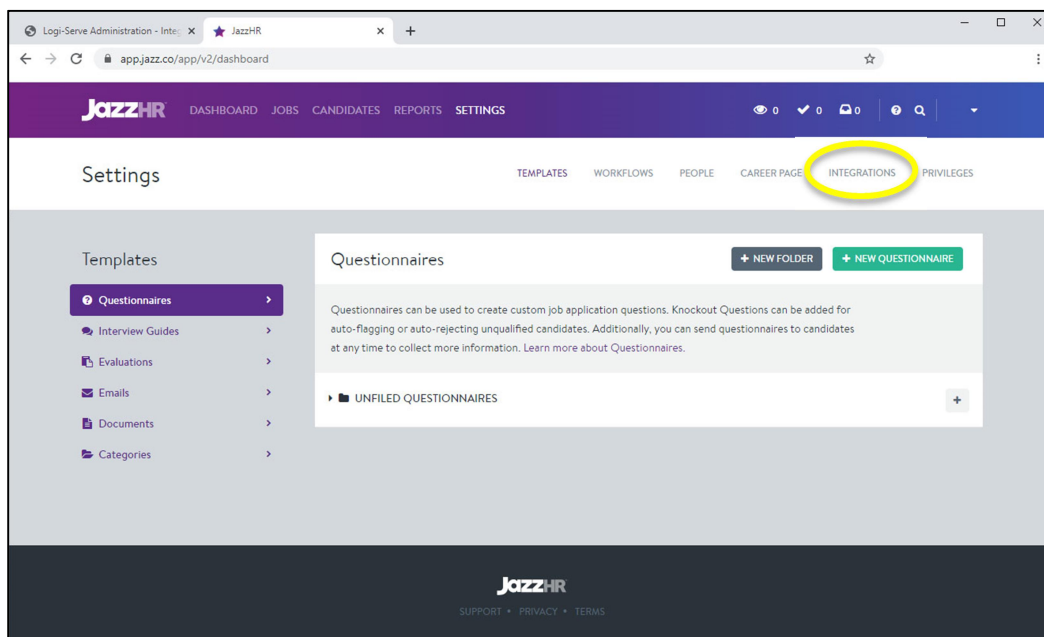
Logi-Serve Administration - Integ ×
JazzHR ×
+
app.jazz.co/app/v2/dashboard

JazzHR DASHBOARD JOBS CANDIDATES REPORTS SETTINGS
0 0 0

Settings
TEMPLATES WORKFLOWS PEOPLE CAREER PAGE INTEGRATIONS PRIVILEGES

Templates
Questionnaires
Interview Guides
Evaluations
Emails
Documents
Categories

Questionnaires
+ NEW FOLDER
+ NEW QUESTIONNAIRE

Questionnaires can be used to create custom job application questions. Knockout Questions can be added for auto-flagging or auto-rejecting unqualified candidates. Additionally, you can send questionnaires to candidates at any time to collect more information. Learn more about Questionnaires.

UNFILED QUESTIONNAIRES
+

JazzHR
SUPPORT • PRIVACY • TERMS